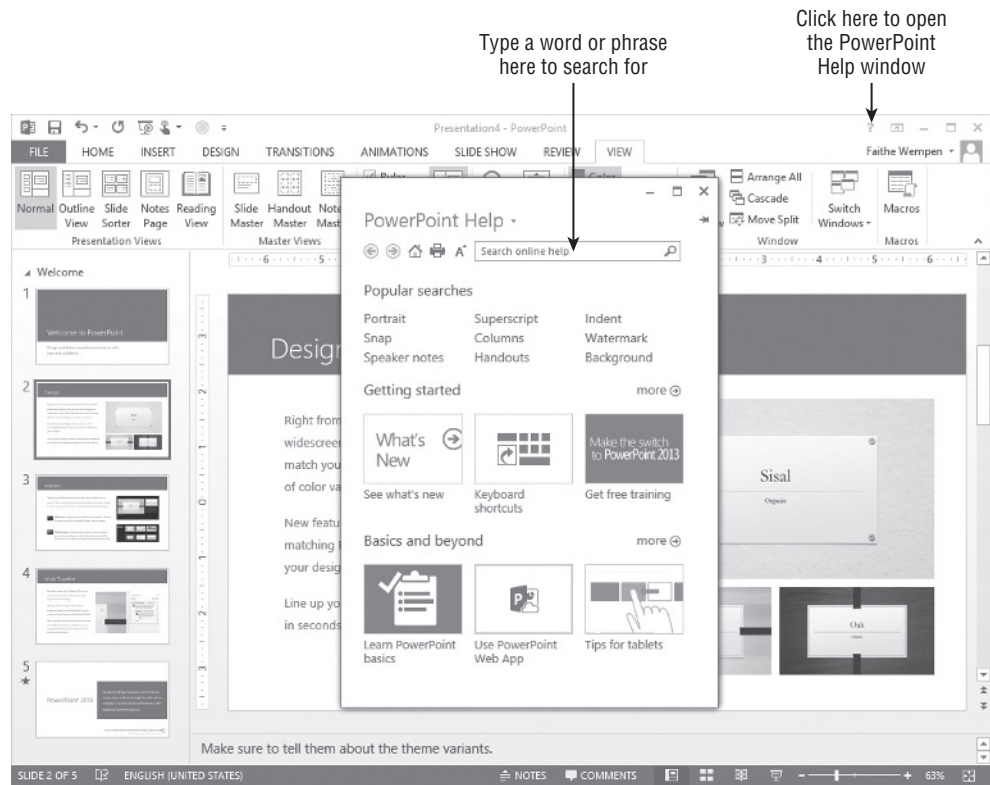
Click here to open the PowerPoint Help window

Type a word or phrase here to search for

Presentation4 - PowerPoint

?

FILE HOME INSERT DESIGN TRANSITIONS ANIMATIONS SLIDE SHOW REVIEW VIEW

Faithe Wempen

Normal Outline View Slide Sorter Notes Page Reading View

Presentation Views

Slide Master Handout Master Notes Master

Master Views

Ruler

Arrange All
Cascade
Move Split

Switch Windows

Window

Macros

Macros

Welcome

1

Welcome to PowerPoint

2

3

4

5

Design

Right from
widescreen
match you
of color va

New featu
matching
your desig

Line up yo
in seconds

Sisal

Oak

PowerPoint Help

Search online help

Popular searches

Portrait Superscript Indent
Snap Columns Watermark
Speaker notes Handouts Background

Getting started more

What's New

Make the switch to PowerPoint 2013

See what's new
Keyboard shortcuts
Get free training

Basics and beyond more

Learn PowerPoint basics
Use PowerPoint Web App
Tips for tablets

Make sure to tell them about the theme variants.

SLIDE 2 OF 5 ENGLISH (UNITED STATES) NOTES COMMENTS 63%